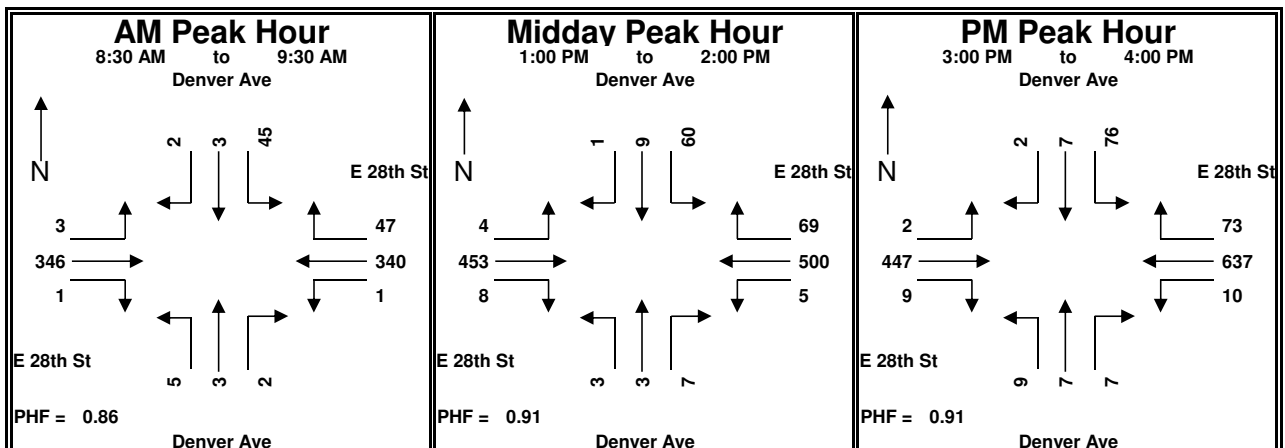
AM Peak Hour
8:30 AM to 9:30 AM
Denver Ave

N

2 3 45

E 28th St

3
346
1

47
340
1

5 3 2

E 28th St

PHF = 0.86
Denver Ave

Midday Peak Hour
1:00 PM to 2:00 PM
Denver Ave

N

1 9 60

E 28th St

4
453
8

69
500
5

3 3 7

E 28th St

PHF = 0.91
Denver Ave

PM Peak Hour
3:00 PM to 4:00 PM
Denver Ave

N

2 7 76

E 28th St

2
447
9

73
637
10

9 7 7

E 28th St

PHF = 0.91
Denver Ave